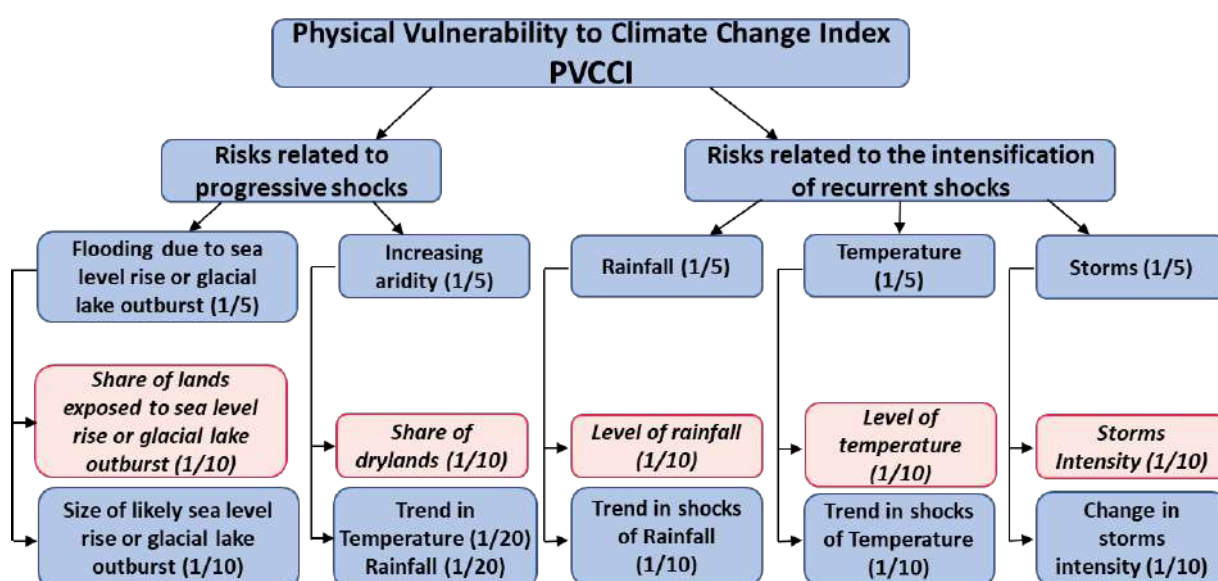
Physical Vulnerability to Climate Change Index
PVCCI

Risks related to progressive shocks

Risks related to the intensification of recurrent shocks

Flooding due to sea level rise or glacial lake outburst (1/5)

Increasing aridity (1/5)

Rainfall (1/5)

Temperature (1/5)

Storms (1/5)

*Share of lands exposed to sea level rise or glacial lake outburst (1/10)*

Size of likely sea level rise or glacial lake outburst (1/10)

*Share of drylands (1/10)*

Trend in Temperature (1/20) Rainfall (1/20)

*Level of rainfall (1/10)*

Trend in shocks of Rainfall (1/10)

*Level of temperature (1/10)*

Trend in shocks of Temperature (1/10)

*Storms Intensity (1/10)*

Change in storms intensity (1/10)